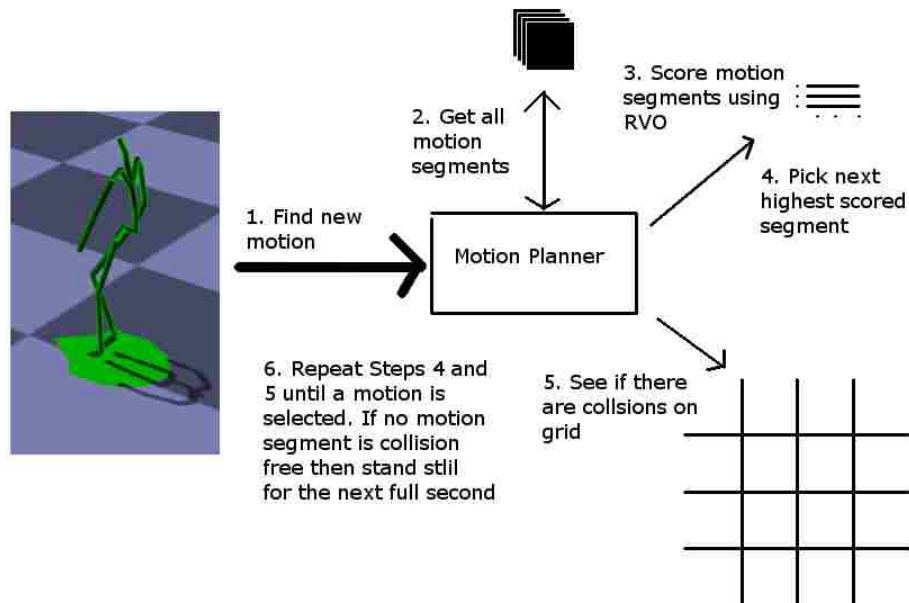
2. Get all motion segments

3. Score motion segments using RVO

4. Pick next highest scored segment

1. Find new motion

Motion Planner

6. Repeat Steps 4 and 5 until a motion is selected. If no motion segment is collision free then stand stil for the next full second

5. See if there are collsions on grid